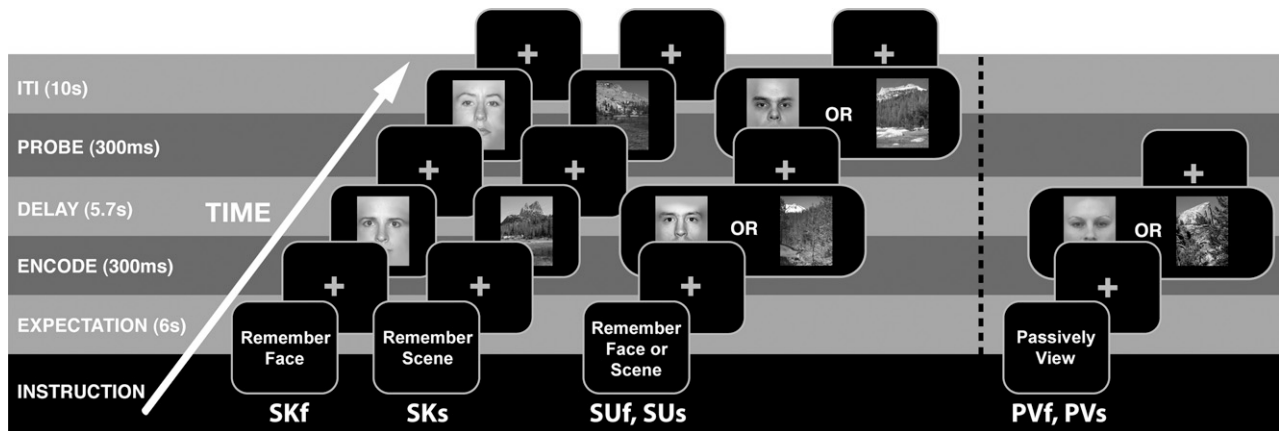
ITI (10s)

PROBE (300ms)

DELAY (5.7s)

TIME

ENCODE (300ms)

EXPECTATION (6s)

INSTRUCTION

+ + +

OR

+ +

+

OR

+ +

+

Remember Face

Remember Scene

Remember Face or Scene

+

OR

+

Passively View

SKf SKs SUf, SUs PVf, PVs